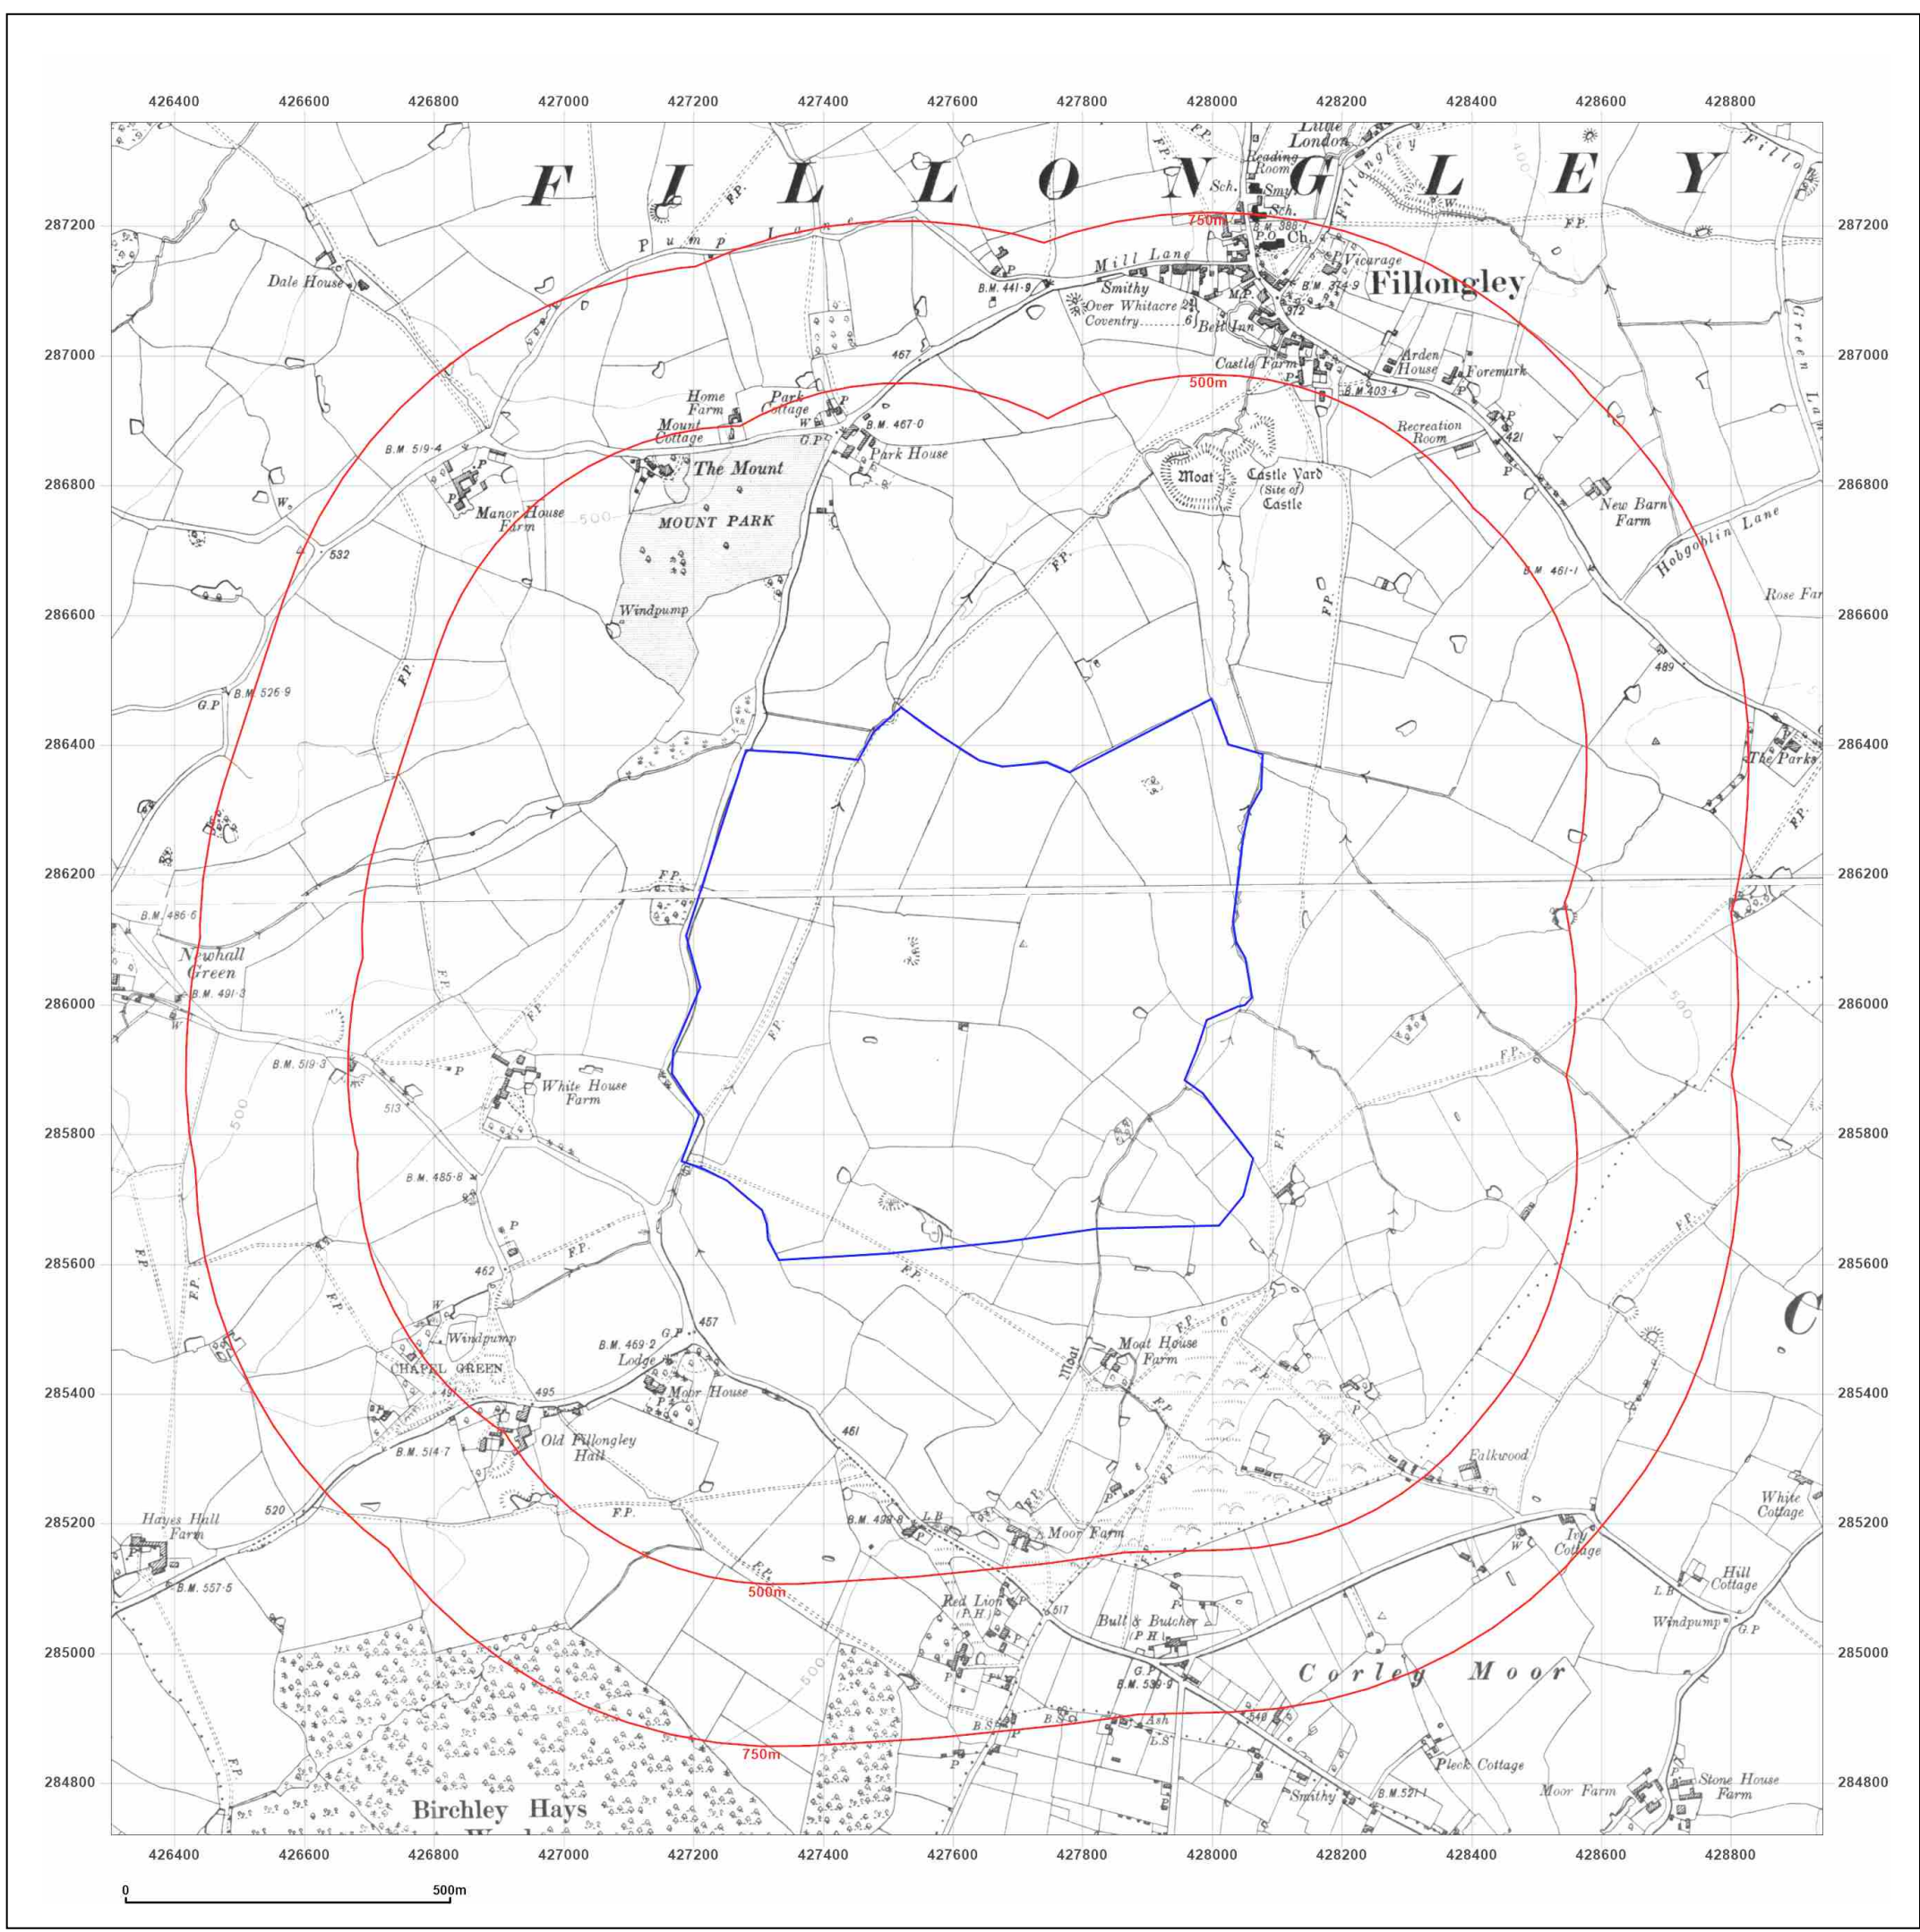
426400 426600 426800 427000 427200 427400 427600 427800 428000 428200 428400 428600 428800

F I L L O N G L E Y

287200
287000
286800
286600
286400
286200
286000
285800
285600
285400
285200
285000
284800

Little London
Reading Room
Sch.
Smy.
Sch.
B.M. 386·7
Ch.
P.O.
Fillongley
Vicarage
B.M. 374·9
750m
F.P.
W.
Pump Lane
F.P.
Mill Lane
Smithy
B.M. 441·9
Over Whitacre
Coventry
Bell Inn
M.P.
372
Dale House
467
Castle Farm
Arden House
Foremark
B.M. 403·4
500m
Recreation Room
421
Home Farm
Park Cottage
Mount Cottage
W.
G.P.
B.M. 467·0
Park House
B.M. 519·4
The Mount
Moat
Castle Yard (Site of) Castle
New Barn Farm
Manor House Farm
MOUNT PARK
500
532
W.
Hobgoblin Lane
B.M. 461·1
Rose Far
Windpump
F.P.
F.P.
489
G.P.
B.M. 526·9
F.P.
The Parks
F.P.
F.P.
B.M. 486·6
Newhall Green
B.M. 491·3
W.
F.P.
F.P.
F.P.
500
B.M. 519·3
P
White House Farm
513
500
F.P.
B.M. 485·8
P
F.P.
F.P.
F.P.
462
F.P.
F.P.
Moat
Moat House Farm
457
W.
Windpump
CHAPEL GREEN
G.P.
B.M. 469·2
Lodge
Moor House
491
495
B.M. 514·7
Old Fillongley Hall
461
F.P.
Falkwood
520
Hayes Hall Farm
F.P.
B.M. 499·8
L.B.
Moor Farm
F.P.
Ivy Cottage
W
White Cottage
B.M. 557·5
500m
Hill Cottage
L.B.
Red Lion (P.H.)
517
Bull & Butcher (P.H.)
Windpump
G.P.
500
G.P.
B.M. 535·9
Corley Moor
750m
B.S.
B.S.
Ash
540
F.P.
Pleck Cottage
Smithy
B.M. 521·1
Moor Farm
Stone House Farm
Birchley Hays
426400 426600 426800 427000 427200 427400 427600 427800 428000 428200 428400 428600 428800
0
500m